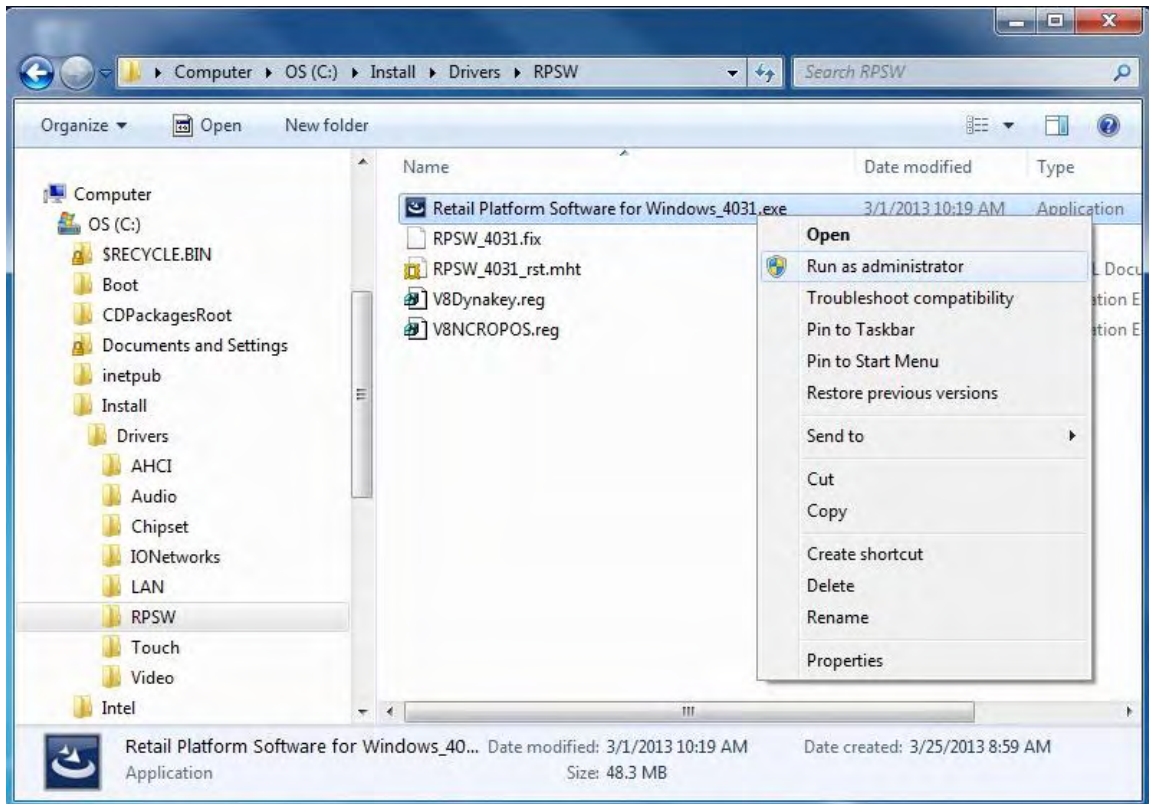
Computer ▸ OS (C:) ▸ Install ▸ Drivers ▸ RPSW

Search RPSW

Organize ▾ Open New folder

Computer
OS (C:)
$RECYCLE.BIN
Boot
CDPackagesRoot
Documents and Settings
inetpub
Install
Drivers
AHCI
Audio
Chipset
IONetworks
LAN
RPSW
Touch
Video
Intel

| Name | Date modified | Type |
|---|---|---|
| Retail Platform Software for Windows_4031.exe | 3/1/2013 10:19 AM | Application |
| RPSW_4031.fix | | |
| RPSW_4031_rst.mht | | L Docu |
| V8Dynakey.reg | | ation E |
| V8NCROPOS.reg | | ation E |

Open
Run as administrator
Troubleshoot compatibility
Pin to Taskbar
Pin to Start Menu
Restore previous versions
Send to
Cut
Copy
Create shortcut
Delete
Rename
Properties

Retail Platform Software for Windows_40... Date modified: 3/1/2013 10:19 AM Date created: 3/25/2013 8:59 AM
Application Size: 48.3 MB